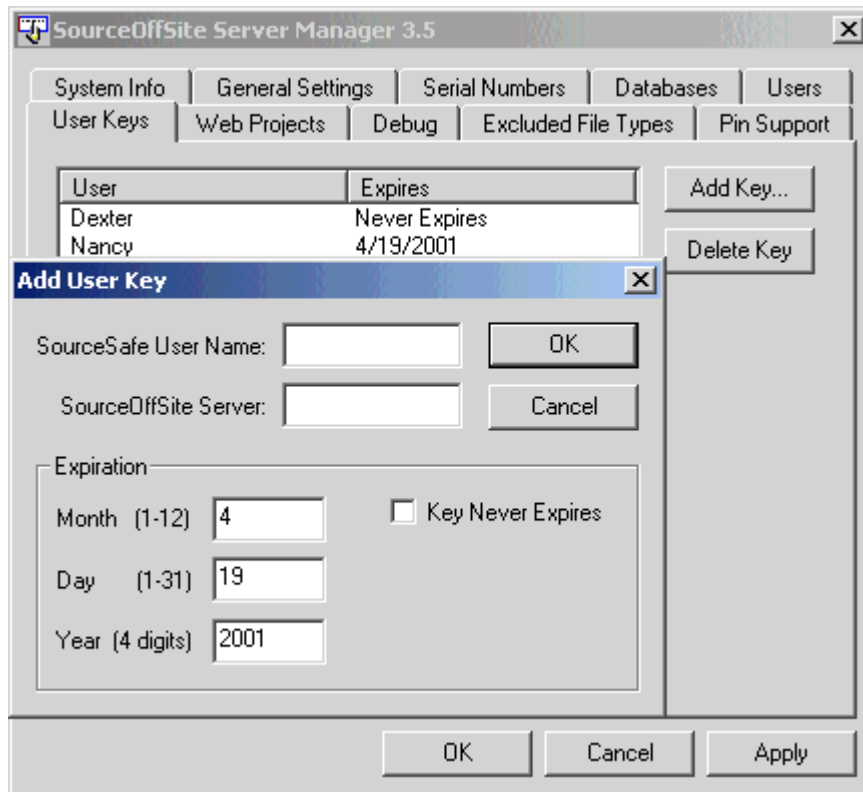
SourceOffSite Server Manager 3.5

System Info | General Settings | Serial Numbers | Databases | Users
User Keys | Web Projects | Debug | Excluded File Types | Pin Support

| User | Expires |
|---|---|
| Dexter | Never Expires |
| Nancy | 4/19/2001 |

Add Key...

Delete Key

Add User Key

SourceSafe User Name:

SourceOffSite Server:

OK

Cancel

Expiration

Month (1-12) 4

Day (1-31) 19

Year (4 digits) 2001

Key Never Expires

OK Cancel Apply